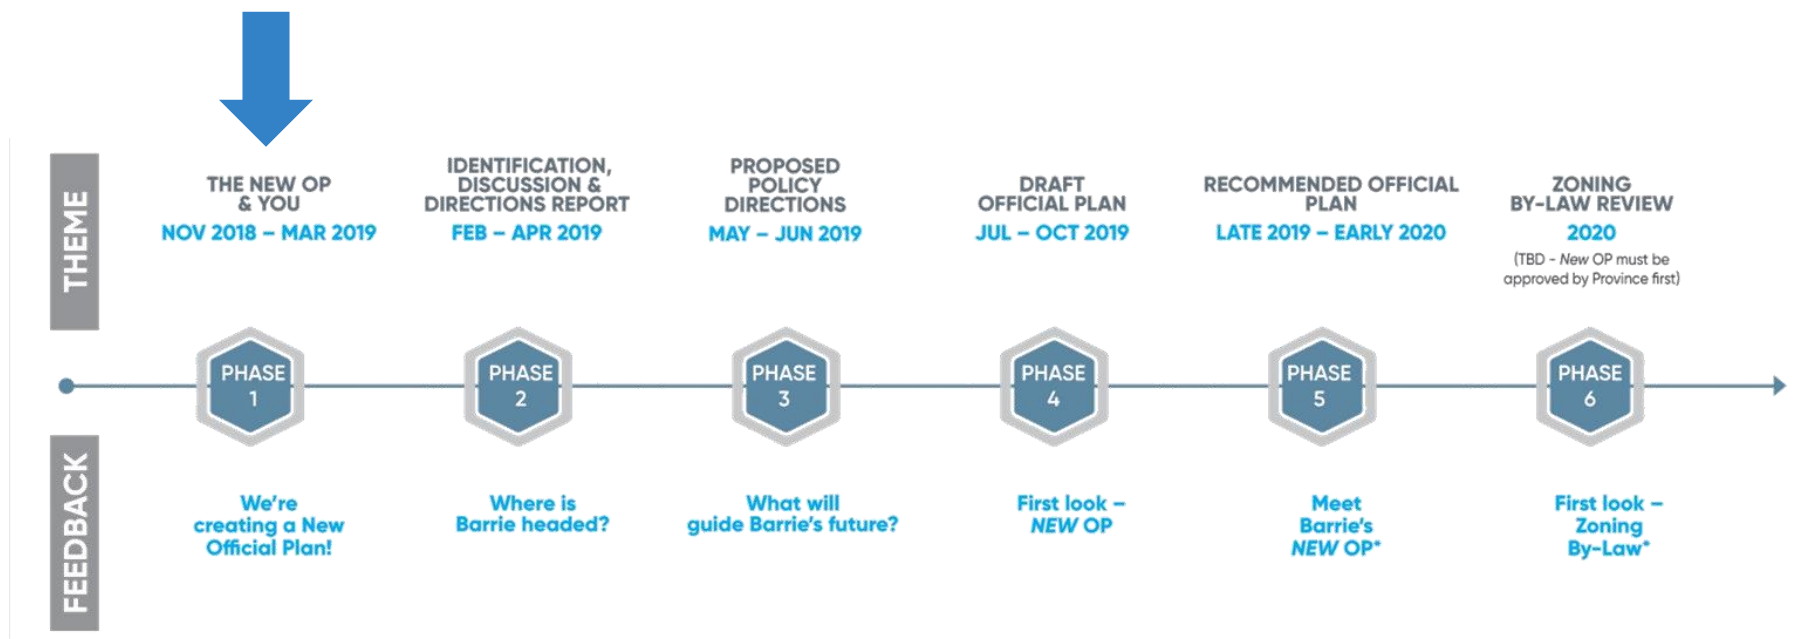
THEME

THE NEW OP & YOU
NOV 2018 – MAR 2019

IDENTIFICATION, DISCUSSION & DIRECTIONS REPORT
FEB – APR 2019

PROPOSED POLICY DIRECTIONS
MAY – JUN 2019

DRAFT OFFICIAL PLAN
JUL – OCT 2019

RECOMMENDED OFFICIAL PLAN
LATE 2019 – EARLY 2020

ZONING BY-LAW REVIEW
2020
(TBD - New OP must be approved by Province first)

PHASE 1

PHASE 2

PHASE 3

PHASE 4

PHASE 5

PHASE 6

FEEDBACK

We're creating a New Official Plan!

Where is Barrie headed?

What will guide Barrie's future?

First look – NEW OP

Meet Barrie's NEW OP*

First look – Zoning By-Law*